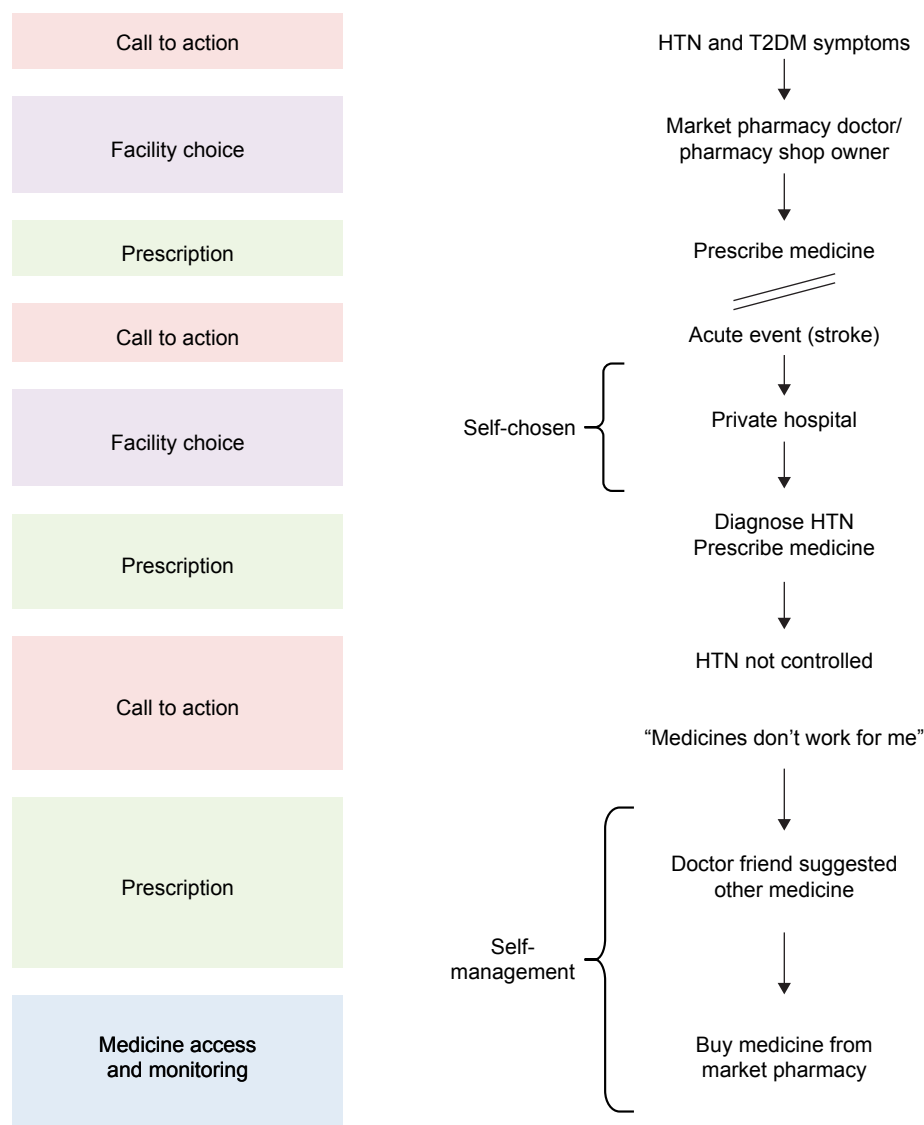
Call to action

HTN and T2DM symptoms

Facility choice

Market pharmacy doctor/ pharmacy shop owner

Prescription

Prescribe medicine

Call to action

Acute event (stroke)

Facility choice

Self-chosen

Private hospital

Prescription

Diagnose HTN
Prescribe medicine

Call to action

HTN not controlled

“Medicines don’t work for me”

Prescription

Self-management

Doctor friend suggested other medicine

Medicine access and monitoring

Buy medicine from market pharmacy